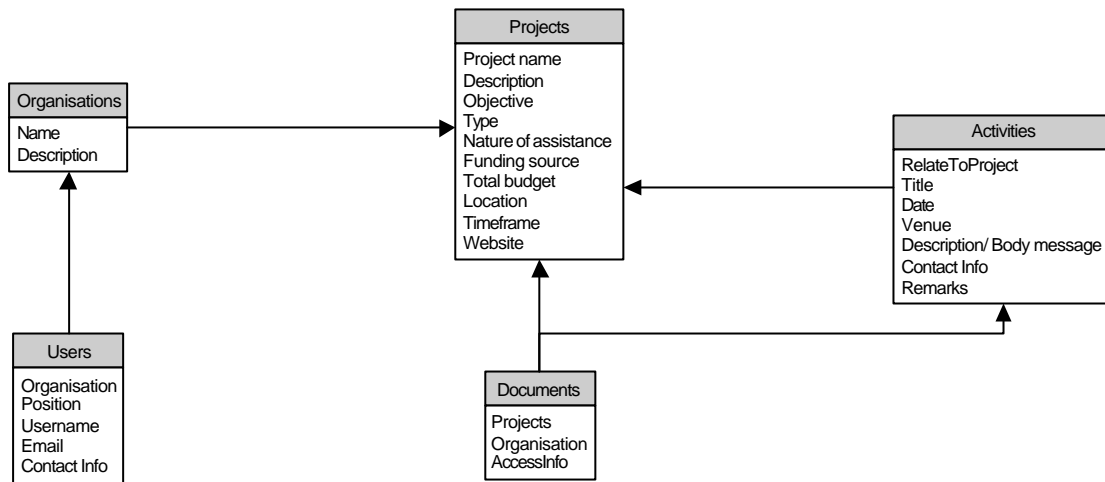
Organisations
Name
Description

Users
Organisation
Position
Username
Email
Contact Info

Projects
Project name
Description
Objective
Type
Nature of assistance
Funding source
Total budget
Location
Timeframe
Website

Documents
Projects
Organisation
AccessInfo

Activities
RelateToProject
Title
Date
Venue
Description/ Body message
Contact Info
Remarks